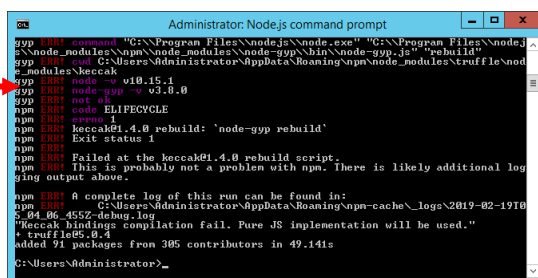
Administrator: Node.js command prompt

gyp ERR! command "C:\\Program Files\\nodejs\\node.exe" "C:\\Program Files\\nodejs\\node_modules\\npm\\node_modules\\node-gyp\\bin\\node-gyp.js" "rebuild"
gyp ERR! cwd C:\Users\Administrator\AppData\Roaming\npm\node_modules\truffle\node_modules\keccak
gyp ERR! node -v v10.15.1
gyp ERR! node-gyp -v v3.8.0
gyp ERR! not ok
npm ERR! code ELIFECYCLE
npm ERR! errno 1
npm ERR! keccak@1.4.0 rebuild: `node-gyp rebuild`
npm ERR! Exit status 1
npm ERR!
npm ERR! Failed at the keccak@1.4.0 rebuild script.
npm ERR! This is probably not a problem with npm. There is likely additional logging output above.

npm ERR! A complete log of this run can be found in:
npm ERR!     C:\Users\Administrator\AppData\Roaming\npm-cache\_logs\2019-02-19T05_04_06_455Z-debug.log
"Keccak bindings compilation fail. Pure JS implementation will be used."
+ truffle@5.0.4
added 91 packages from 305 contributors in 49.141s

C:\Users\Administrator>_